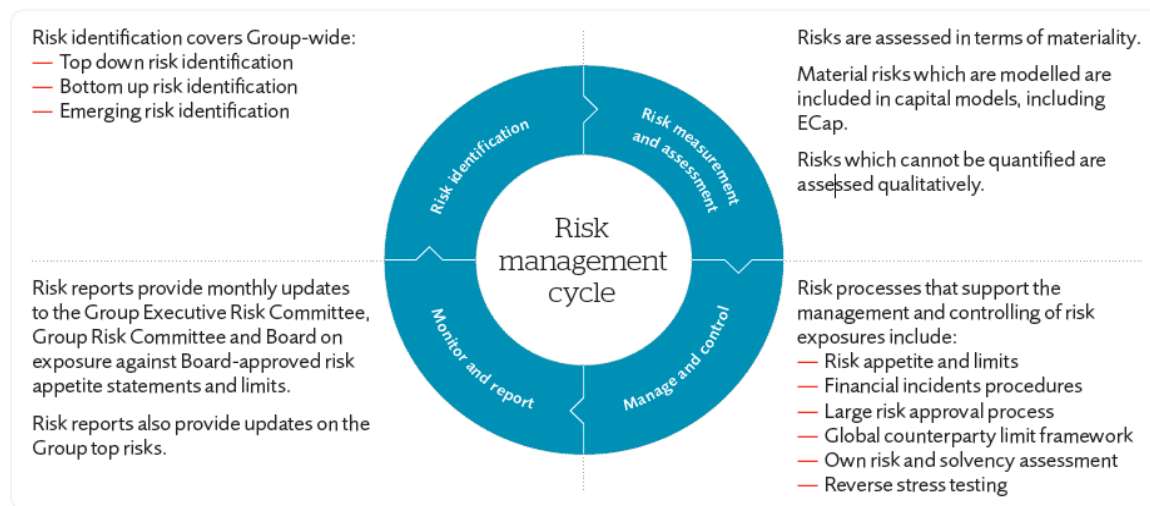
Risk identification covers Group-wide:
— Top down risk identification
— Bottom up risk identification
— Emerging risk identification

Risks are assessed in terms of materiality.

Material risks which are modelled are included in capital models, including ECap.

Risks which cannot be quantified are assessed qualitatively.

Risk identification

Risk measurement and assessment

Risk management cycle

Monitor and report

Manage and control

Risk reports provide monthly updates to the Group Executive Risk Committee, Group Risk Committee and Board on exposure against Board-approved risk appetite statements and limits.

Risk reports also provide updates on the Group top risks.

Risk processes that support the management and controlling of risk exposures include:
— Risk appetite and limits
— Financial incidents procedures
— Large risk approval process
— Global counterparty limit framework
— Own risk and solvency assessment
— Reverse stress testing